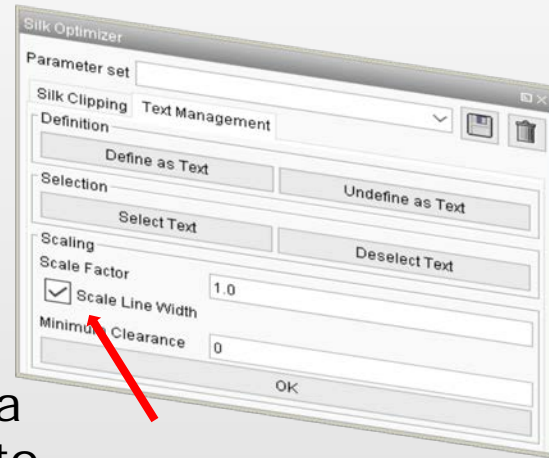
Silk Optimizer
Parameter set
Silk Clipping Text Management
Definition
Define as Text
Undefine as Text
Selection
Select Text
Deselect Text
Scaling
Scale Factor
1.0
Scale Line Width
Minimum Clearance
0
OK
a
to